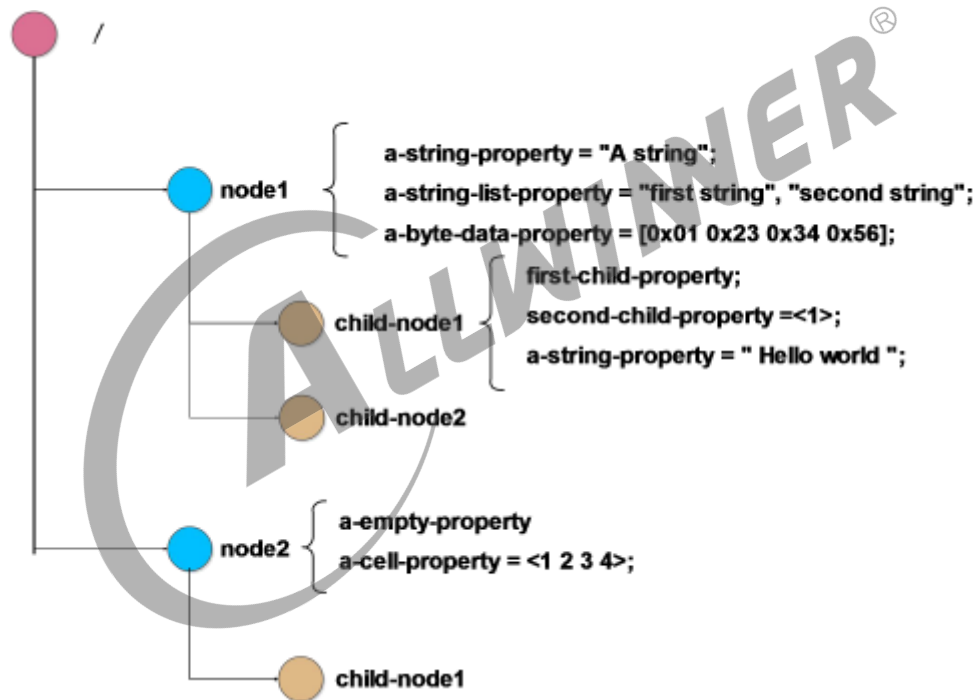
/

node1

a-string-property = "A string";
a-string-list-property = "first string", "second string";
a-byte-data-property = [0x01 0x23 0x34 0x56];

child-node1

first-child-property;
second-child-property =<1>;
a-string-property = " Hello world ";

child-node2

node2

a-empty-property
a-cell-property = <1 2 3 4>;

child-node1

ALLWINNER ®